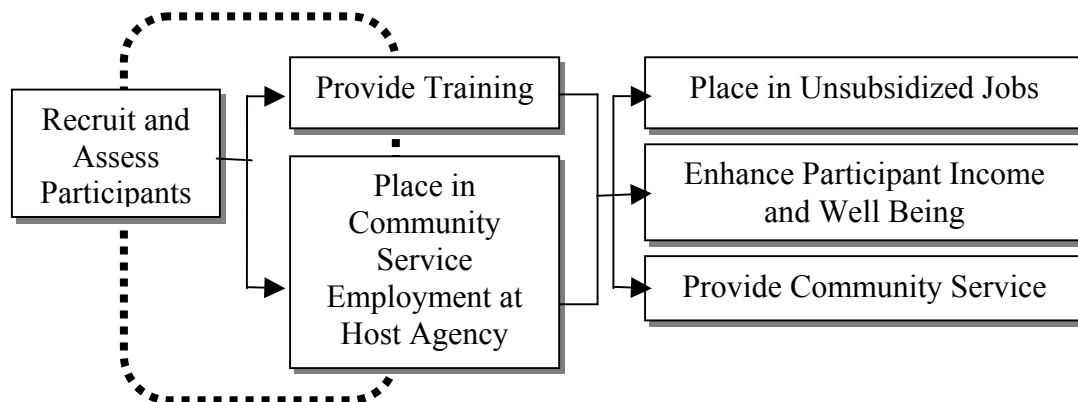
Recruit and Assess Participants

Provide Training

Place in Community Service Employment at Host Agency

Place in Unsubsidized Jobs

Enhance Participant Income and Well Being

Provide Community Service